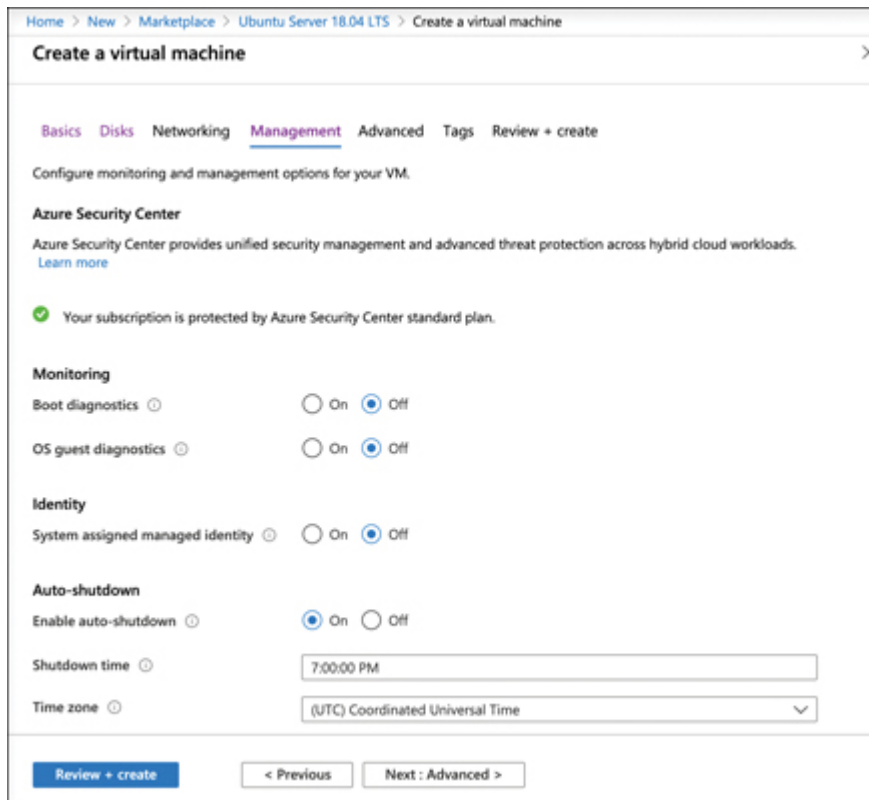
Home > New > Marketplace > Ubuntu Server 18.04 LTS > Create a virtual machine

Create a virtual machine

Basics Disks Networking Management Advanced Tags Review + create

Configure monitoring and management options for your VM.

Azure Security Center

Azure Security Center provides unified security management and advanced threat protection across hybrid cloud workloads. Learn more

Your subscription is protected by Azure Security Center standard plan.

Monitoring

Boot diagnostics ⓘ On Off

OS guest diagnostics ⓘ On Off

Identity

System assigned managed identity ⓘ On Off

Auto-shutdown

Enable auto-shutdown ⓘ On Off

Shutdown time ⓘ 7:00:00 PM

Time zone ⓘ (UTC) Coordinated Universal Time

Review + create < Previous Next : Advanced >